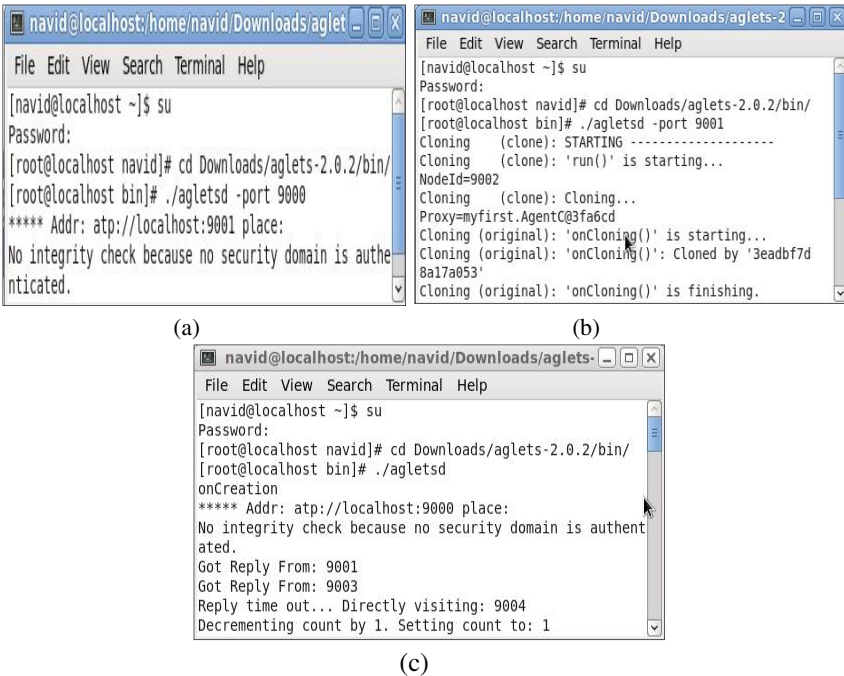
navid@localhost:/home/navid/Downloads/aglet

File Edit View Search Terminal Help

[navid@localhost ~]$ su
Password:
[root@localhost navid]# cd Downloads/aglets-2.0.2/bin/
[root@localhost bin]# ./agletsd -port 9000
***** Addr: atp://localhost:9001 place:
No integrity check because no security domain is authenticated.

(a)

navid@localhost:/home/navid/Downloads/aglets-2

File Edit View Search Terminal Help

[navid@localhost ~]$ su
Password:
[root@localhost navid]# cd Downloads/aglets-2.0.2/bin/
[root@localhost bin]# ./agletsd -port 9001
Cloning (clone): STARTING --------------------
Cloning (clone): 'run()' is starting...
NodeId=9002
Cloning (clone): Cloning...
Proxy=myfirst.AgentC@3fa6cd
Cloning (original): 'onCloning()' is starting...
Cloning (original): 'onCloning()': Cloned by '3eadbf7d8a17a053'
Cloning (original): 'onCloning()' is finishing.

(b)

navid@localhost:/home/navid/Downloads/aglets-

File Edit View Search Terminal Help

[navid@localhost ~]$ su
Password:
[root@localhost navid]# cd Downloads/aglets-2.0.2/bin/
[root@localhost bin]# ./agletsd
onCreation
***** Addr: atp://localhost:9000 place:
No integrity check because no security domain is authenticated.
Got Reply From: 9001
Got Reply From: 9003
Reply time out... Directly visiting: 9004
Decrementing count by 1. Setting count to: 1

(c)